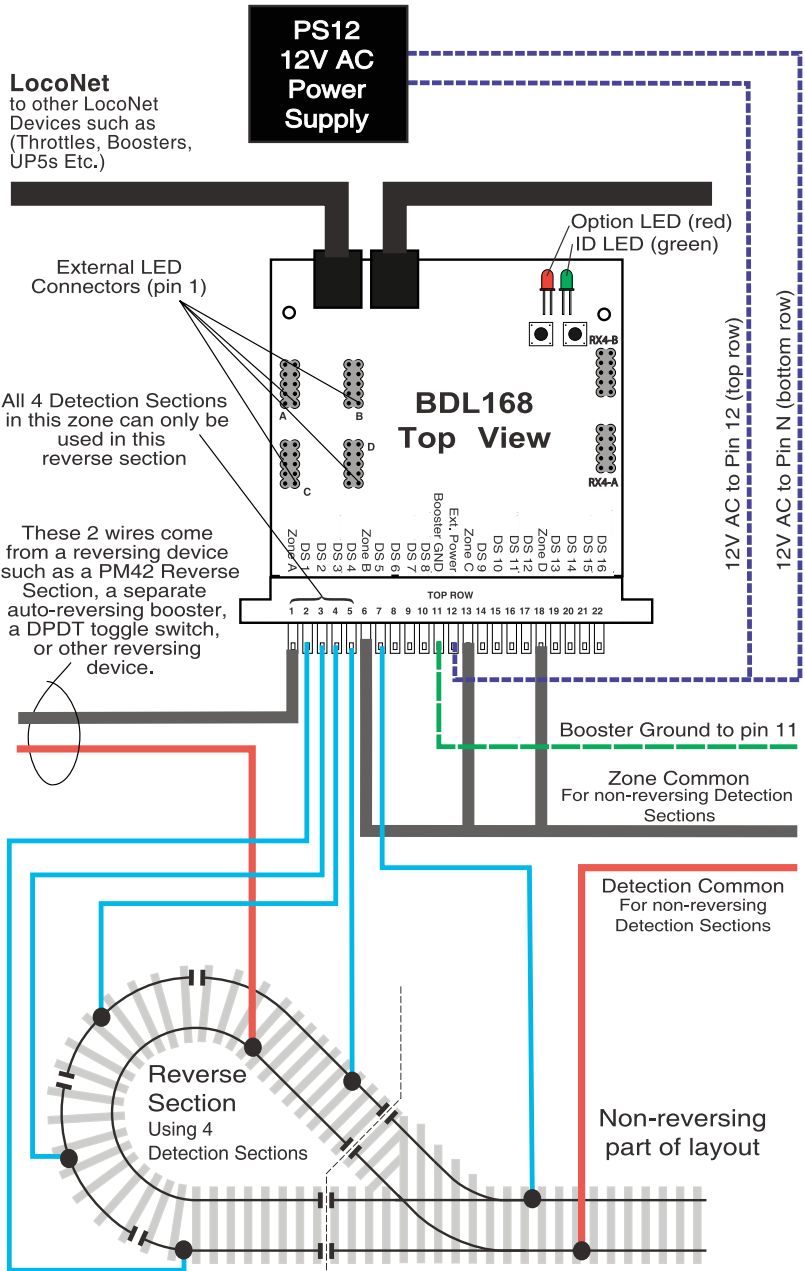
PS12
12V AC
Power
Supply

LocoNet
to other LocoNet Devices such as (Throttles, Boosters, UP5s Etc.)

Option LED (red)
ID LED (green)

External LED Connectors (pin 1)

RX4-B

A
B
D
C

BDL168
Top View

RX4-A

All 4 Detection Sections in this zone can only be used in this reverse section

12V AC to Pin 12 (top row)
12V AC to Pin N (bottom row)

Zone A
DS 1
DS 2
DS 3
DS 4
Zone B
DS 5
DS 6
DS 7
DS 8
Booster GND
Ext. Power
Zone C
DS 9
DS 10
DS 11
DS 12
Zone D
DS 13
DS 14
DS 15
DS 16

TOP ROW
1 2 3 4 5 6 7 8 9 10 11 12 13 14 15 16 17 18 19 20 21 22

These 2 wires come from a reversing device such as a PM42 Reverse Section, a separate auto-reversing booster, a DPDT toggle switch, or other reversing device.

Booster Ground to pin 11

Zone Common
For non-reversing Detection Sections

Detection Common
For non-reversing Detection Sections

Reverse Section
Using 4 Detection Sections

Non-reversing part of layout